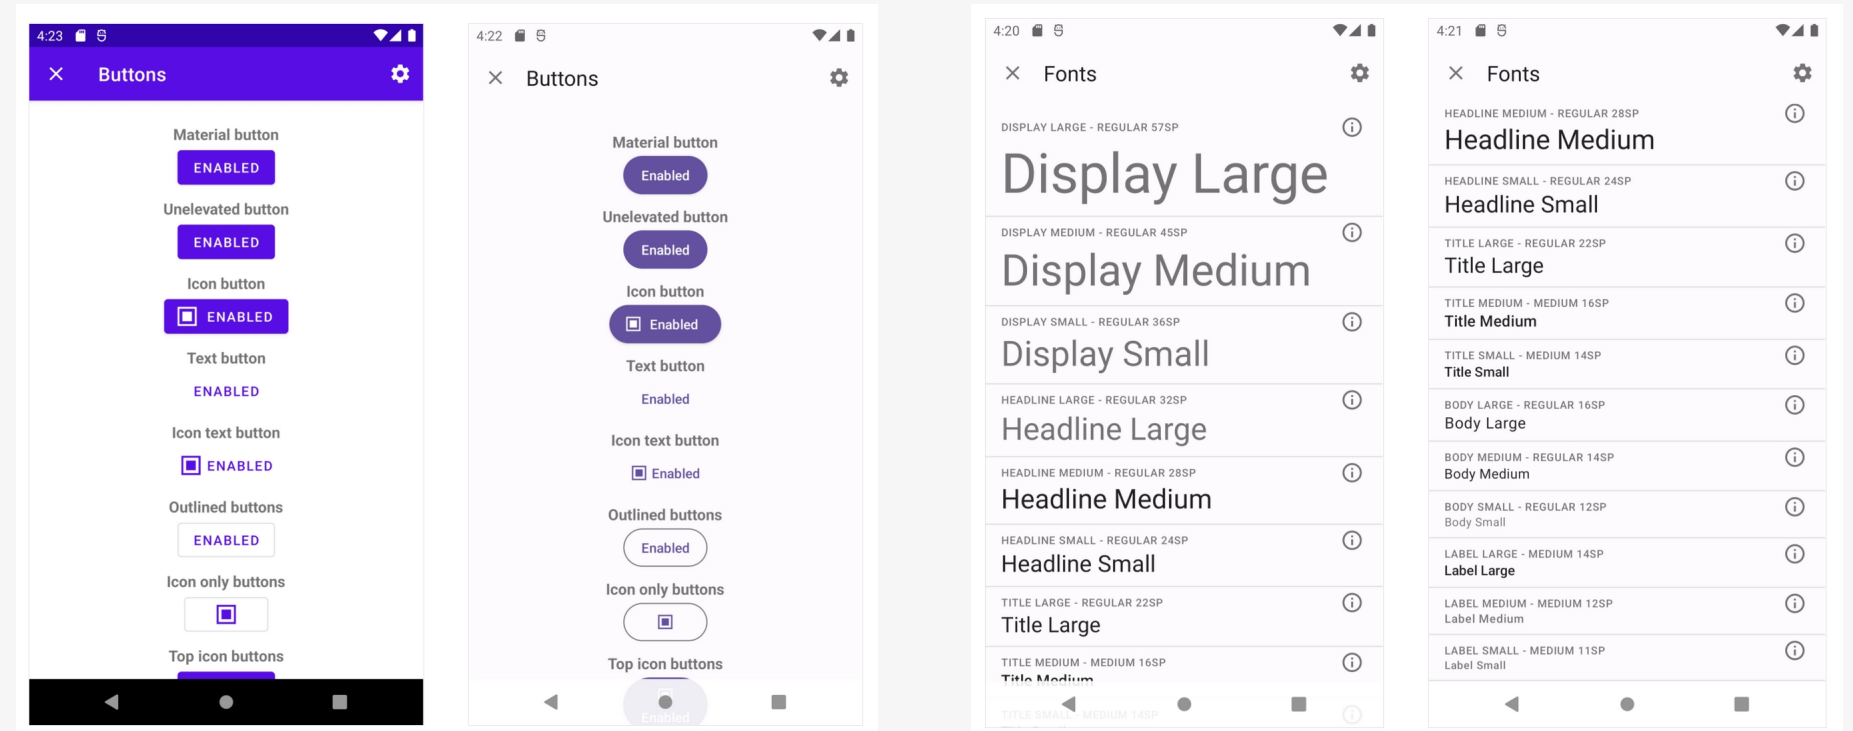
4:23

Buttons

Material button
ENABLED
Unelevated button
ENABLED
Icon button
ENABLED
Text button
ENABLED
Icon text button
ENABLED
Outlined buttons
ENABLED
Icon only buttons
Top icon buttons

4:22

Buttons

Material button
Enabled
Unelevated button
Enabled
Icon button
Enabled
Text button
Enabled
Icon text button
Enabled
Outlined buttons
Enabled
Icon only buttons
Top icon buttons
Enabled

4:20

Fonts

DISPLAY LARGE - REGULAR 57SP
Display Large
DISPLAY MEDIUM - REGULAR 45SP
Display Medium
DISPLAY SMALL - REGULAR 36SP
Display Small
HEADLINE LARGE - REGULAR 32SP
Headline Large
HEADLINE MEDIUM - REGULAR 28SP
Headline Medium
HEADLINE SMALL - REGULAR 24SP
Headline Small
TITLE LARGE - REGULAR 22SP
Title Large
TITLE MEDIUM - MEDIUM 16SP
Title Medium
TITLE SMALL - MEDIUM 14SP

4:21

Fonts

HEADLINE MEDIUM - REGULAR 28SP
Headline Medium
HEADLINE SMALL - REGULAR 24SP
Headline Small
TITLE LARGE - REGULAR 22SP
Title Large
TITLE MEDIUM - MEDIUM 16SP
Title Medium
TITLE SMALL - MEDIUM 14SP
Title Small
BODY LARGE - REGULAR 16SP
Body Large
BODY MEDIUM - REGULAR 14SP
Body Medium
BODY SMALL - REGULAR 12SP
Body Small
LABEL LARGE - MEDIUM 14SP
Label Large
LABEL MEDIUM - MEDIUM 12SP
Label Medium
LABEL SMALL - MEDIUM 11SP
Label Small